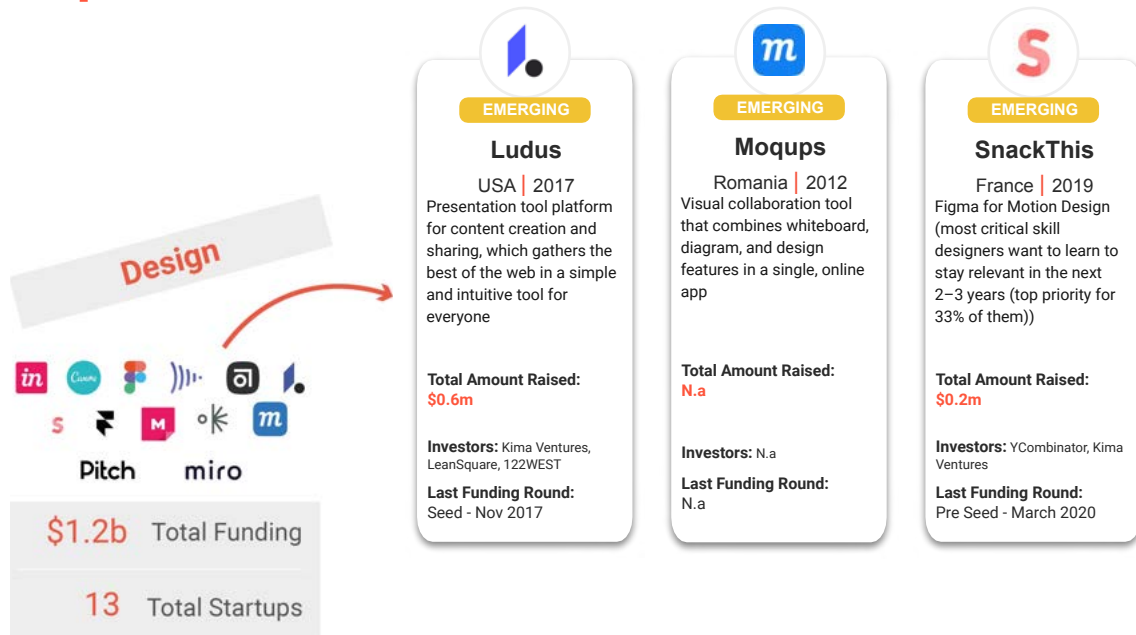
Design

in Canva m M

Pitch miro

$1.2b Total Funding

13 Total Startups

EMERGING

Ludus

USA | 2017

Presentation tool platform for content creation and sharing, which gathers the best of the web in a simple and intuitive tool for everyone

Total Amount Raised:
$0.6m

Investors: Kima Ventures, LeanSquare, 122WEST

Last Funding Round:
Seed - Nov 2017

m

EMERGING

Moqups

Romania | 2012

Visual collaboration tool that combines whiteboard, diagram, and design features in a single, online app

Total Amount Raised:
N.a

Investors: N.a

Last Funding Round:
N.a

EMERGING

SnackThis

France | 2019

Figma for Motion Design (most critical skill designers want to learn to stay relevant in the next 2–3 years (top priority for 33% of them))

Total Amount Raised:
$0.2m

Investors: YCombinator, Kima Ventures

Last Funding Round:
Pre Seed - March 2020